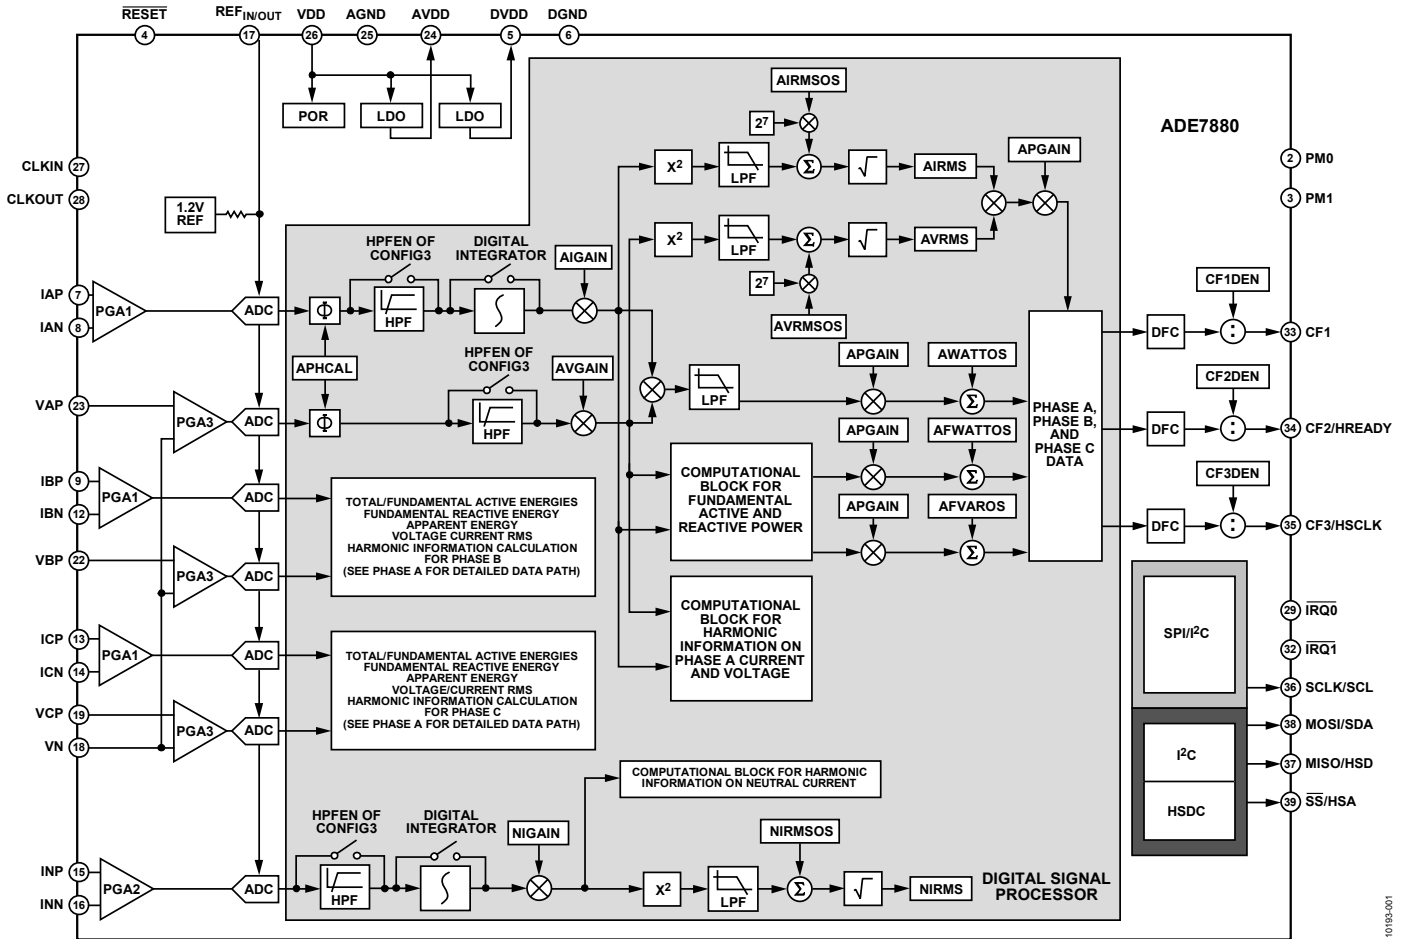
$\overline{RESET}$ 4
$REF_{IN/OUT}$ 17
VDD 26
AGND 25
AVDD 24
DVDD 5
DGND 6

POR
LDO
LDO

ADE7880

CLKIN 27
CLKOUT 28

1.2V REF

AIRMSOS
$2^7$
$X^2$
LPF
$\Sigma$
$\sqrt{}$
AIRMS
APGAIN

PM0 2
PM1 3

$X^2$
LPF
$\Sigma$
$\sqrt{}$
AVRMS
$2^7$
AVRMSOS

HPFEN OF CONFIG3
DIGITAL INTEGRATOR
AIGAIN

IAP 7
IAN 8
PGA1
ADC
$\Phi$
HPF

CF1DEN
DFC
CF1 33

APHCAL
HPFEN OF CONFIG3
AVGAIN
LPF
APGAIN
AWATTOS
$\Sigma$

CF2DEN

VAP 23
PGA3
ADC
$\Phi$
HPF

PHASE A, PHASE B, AND PHASE C DATA

DFC
CF2/HREADY 34

APGAIN
AFWATTOS
COMPUTATIONAL BLOCK FOR FUNDAMENTAL ACTIVE AND REACTIVE POWER
$\Sigma$

IBP 9
IBN 12
PGA1
ADC
TOTAL/FUNDAMENTAL ACTIVE ENERGIES
FUNDAMENTAL REACTIVE ENERGY
APPARENT ENERGY
VOLTAGE CURRENT RMS
HARMONIC INFORMATION CALCULATION
FOR PHASE B
(SEE PHASE A FOR DETAILED DATA PATH)

APGAIN
AFVAROS
$\Sigma$
CF3DEN
DFC
CF3/HSCLK 35

VBP 22
PGA3
ADC

COMPUTATIONAL BLOCK FOR HARMONIC INFORMATION ON PHASE A CURRENT AND VOLTAGE

SPI/I²C

$\overline{IRQ0}$ 29
$\overline{IRQ1}$ 32
SCLK/SCL 36

ICP 13
ICN 14
PGA1
ADC
TOTAL/FUNDAMENTAL ACTIVE ENERGIES
FUNDAMENTAL REACTIVE ENERGY
APPARENT ENERGY
VOLTAGE/CURRENT RMS
HARMONIC INFORMATION CALCULATION
FOR PHASE C
(SEE PHASE A FOR DETAILED DATA PATH)

VCP 19
VN 18
PGA3
ADC

I²C
HSDC
MOSI/SDA 38
MISO/HSD 37
$\overline{SS}$/HSA 39

COMPUTATIONAL BLOCK FOR HARMONIC INFORMATION ON NEUTRAL CURRENT

HPFEN OF CONFIG3
DIGITAL INTEGRATOR
NIGAIN
NIRMSOS

INP 15
INN 16
PGA2
ADC
HPF
$X^2$
LPF
$\Sigma$
$\sqrt{}$
NIRMS

DIGITAL SIGNAL PROCESSOR

10193-001